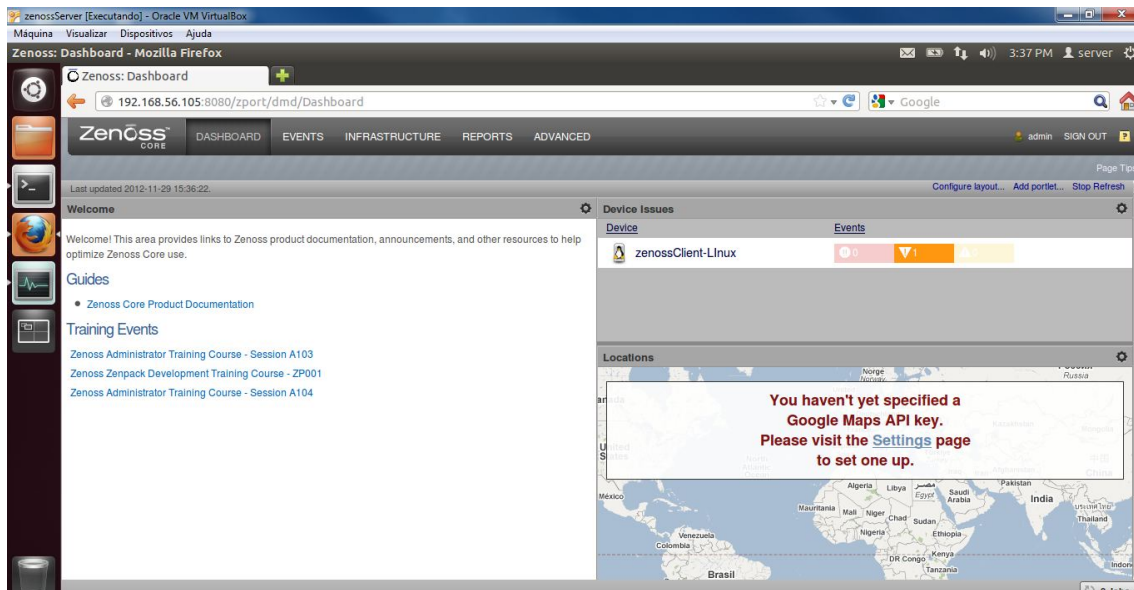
zenossServer [Executando] - Oracle VM VirtualBox

Máquina Visualizar Dispositivos Ajuda

Zenoss: Dashboard - Mozilla Firefox

3:37 PM server

Zenoss: Dashboard

192.168.56.105:8080/zport/dmd/Dashboard

Google

Zenoss CORE

DASHBOARD EVENTS INFRASTRUCTURE REPORTS ADVANCED

admin SIGN OUT

Page Tip

Last updated 2012-11-29 15:36:22.

Configure layout... Add portlet... Stop Refresh

Welcome

Welcome! This area provides links to Zenoss product documentation, announcements, and other resources to help optimize Zenoss Core use.

Guides

• Zenoss Core Product Documentation

Training Events

Zenoss Administrator Training Course - Session A103

Zenoss Zenpack Development Training Course - ZP001

Zenoss Administrator Training Course - Session A104

Device Issues

| Device | Events |
|---|---|
| zenossClient-LInux | 0 1 |

Locations

You haven't yet specified a Google Maps API key. Please visit the Settings page to set one up.

Norge Norway Russia México Algeria Libya Egypt Saudi Arabia Pakistan India Thailand Mauritania Mali Niger Chad Sudan Nigeria Ethiopia Venezuela Colombia Kenya DR Congo Tanzania Brasil China